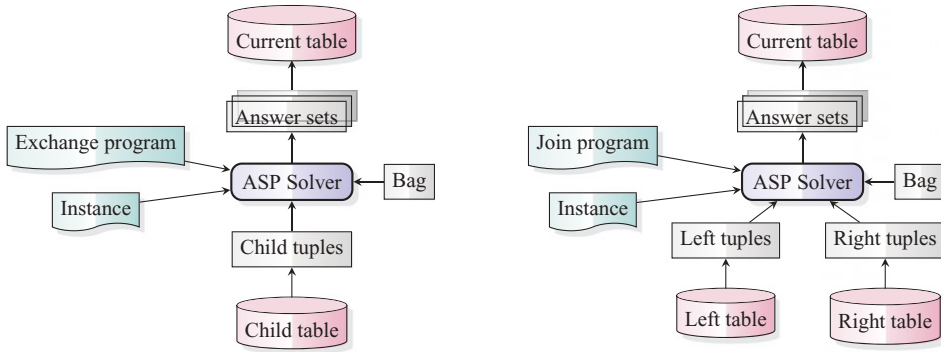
Current table

Answer sets

Exchange program

ASP Solver

Bag

Instance

Child tuples

Child table

Current table

Answer sets

Join program

ASP Solver

Bag

Instance

Left tuples

Right tuples

Left table

Right table